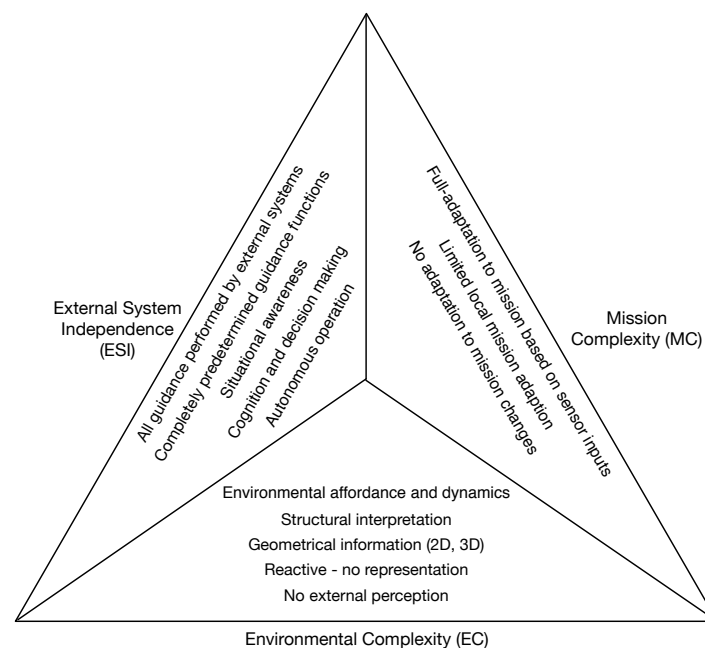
External System Independence (ESI)

All guidance performed by external systems
Completely predetermined guidance functions
Situational awareness
Cognition and decision making
Autonomous operation

Full-adaptation to mission based on sensor inputs
Limited local mission adaption
No adaptation to mission changes

Mission Complexity (MC)

Environmental affordance and dynamics
Structural interpretation
Geometrical information (2D, 3D)
Reactive - no representation
No external perception

Environmental Complexity (EC)